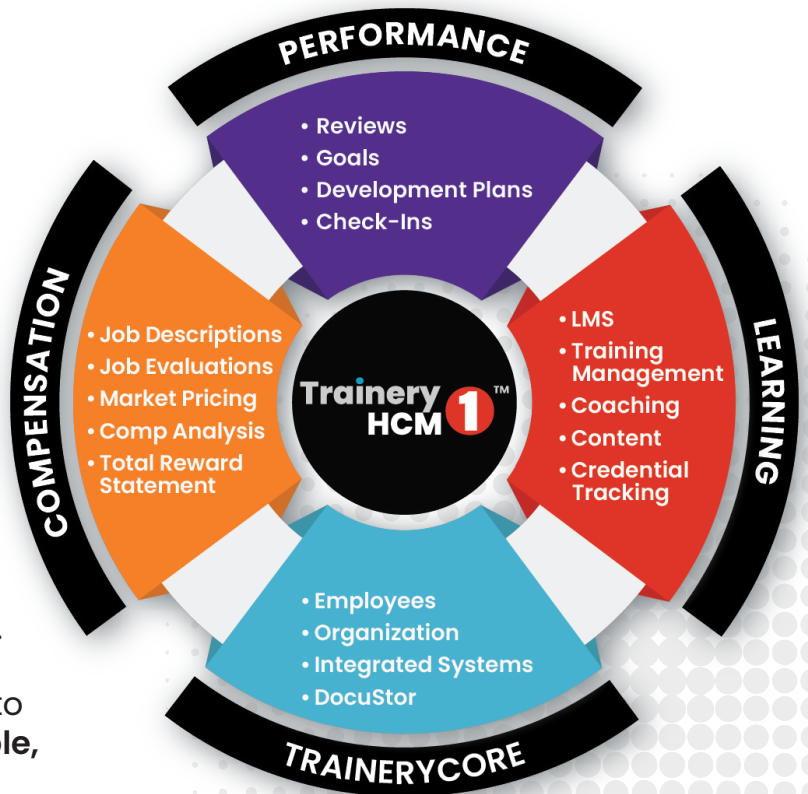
PERFORMANCE

• Reviews
• Goals
• Development Plans
• Check-Ins

COMPENSATION

• Job Descriptions
• Job Evaluations
• Market Pricing
• Comp Analysis
• Total Reward Statement

Trainery HCM 1™

LEARNING

• LMS
• Training Management
• Coaching
• Content
• Credential Tracking

• Employees
• Organization
• Integrated Systems
• DocuStor

TRAINERYCORE

to
ble,